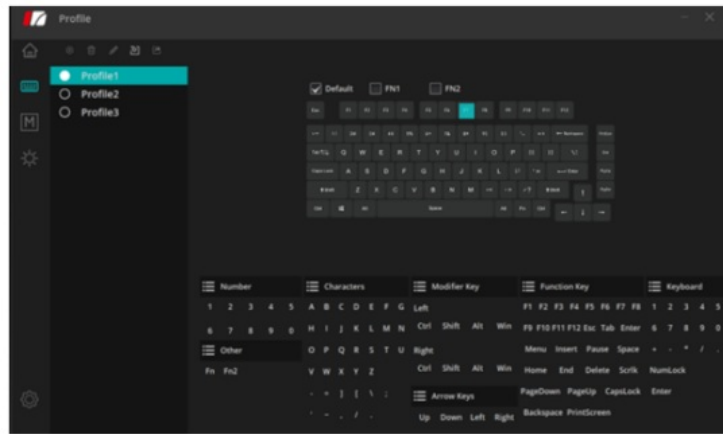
Profile

Profile1
Profile2
Profile3

Default FN1 FN2

Esc F1 F2 F3 F4 F5 F6 F7 F8 F9 F10 F11 F12

Q W E R T Y U I O P
A S D F G H J K L
Z X C V B N M
Space

Number
1 2 3 4 5
6 7 8 9 0

Other
Fn Fn2

Characters
A B C D E F G
H I J K L M N
O P Q R S T U
V W X Y Z

Modifier Key
Left
Ctrl Shift Alt Win
Right
Ctrl Shift Alt Win

Arrow Keys
Up Down Left Right

Function Key
F1 F2 F3 F4 F5 F6 F7 F8
F9 F10 F11 F12 Esc Tab Enter
Menu Insert Pause Space
Home End Delete Scrlk NumLock
PageDown PageUp CapsLock Enter
Backspace PrintScreen

Keyboard
1 2 3 4 5
6 7 8 9 0